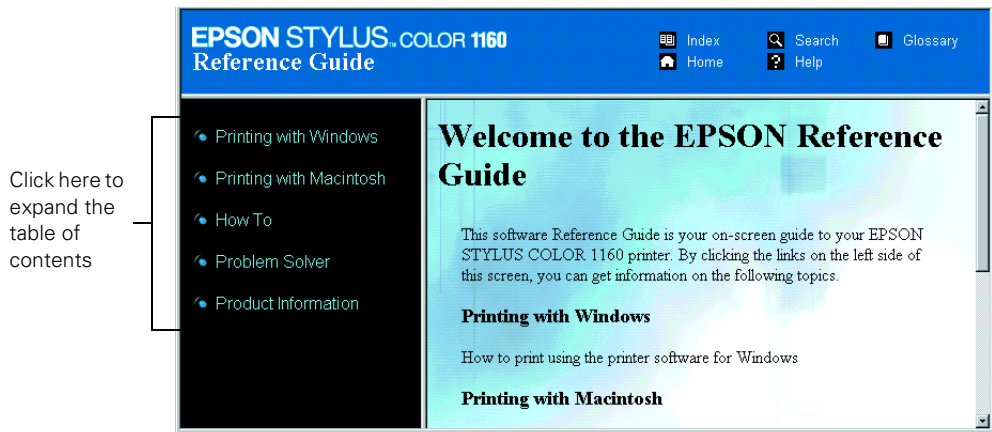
Click here to expand the table of contents

EPSON STYLUS™ COLOR 1160
Reference Guide

Index
Home
Search
Help
Glossary

Printing with Windows
Printing with Macintosh
How To
Problem Solver
Product Information

Welcome to the EPSON Reference Guide

This software Reference Guide is your on-screen guide to your EPSON STYLUS COLOR 1160 printer. By clicking the links on the left side of this screen, you can get information on the following topics.

Printing with Windows

How to print using the printer software for Windows

Printing with Macintosh